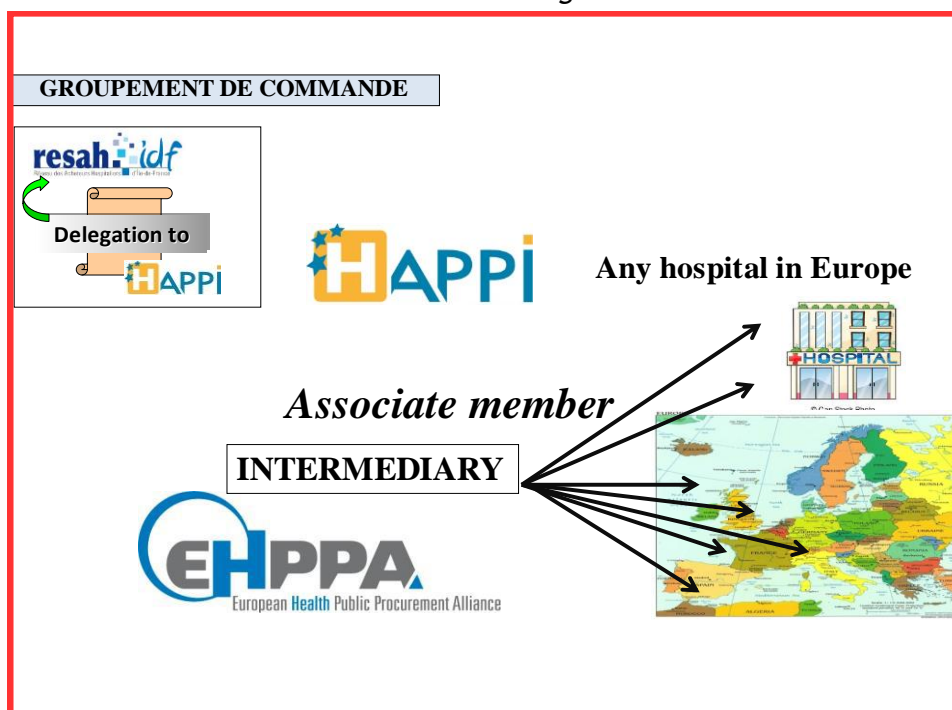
GROUPEMENT DE COMMANDE

resah idf
Réseau des Acheteurs Hospitaliers d'Ile-de-France

Delegation to

HAPPI

HAPPI

Any hospital in Europe

HOSPITAL

© Can Stock Photo

Associate member

INTERMEDIARY

EHPPA
European Health Public Procurement Alliance